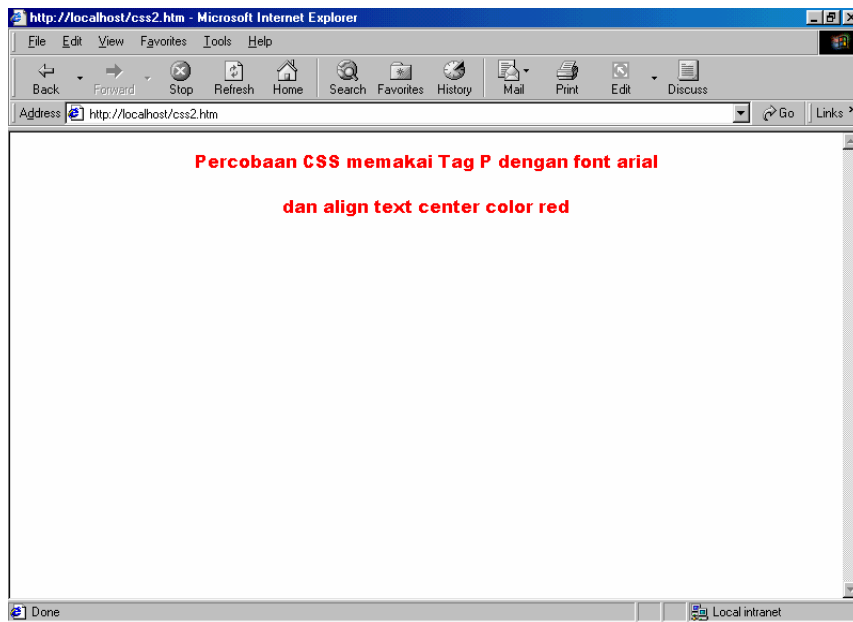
http://localhost/css2.htm - Microsoft Internet Explorer

File Edit View Favorites Tools Help

Back Forward Stop Refresh Home Search Favorites History Mail Print Edit Discuss

Address http://localhost/css2.htm Go Links

Percobaan CSS memakai Tag P dengan font arial

dan align text center color red

Done Local intranet